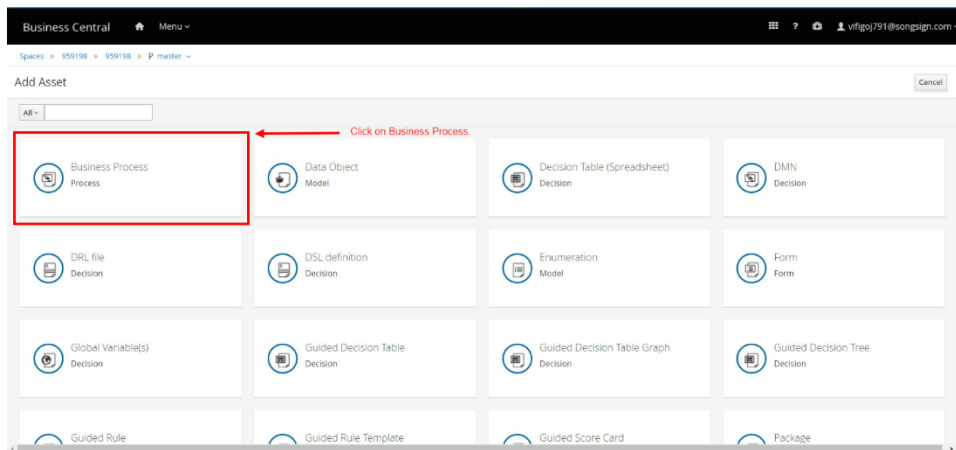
Business Central Menu

vifigoj791@songsign.com

Spaces » 959198 » 959198 » master

Add Asset

Cancel

All

Click on Business Process.

Business Process
Process

Data Object
Model

Decision Table (Spreadsheet)
Decision

DMN
Decision

DRL file
Decision

DSL definition
Decision

Enumeration
Model

Form
Form

Global Variable(s)
Decision

Guided Decision Table
Decision

Guided Decision Table Graph
Decision

Guided Decision Tree
Decision

Guided Rule

Guided Rule Template

Guided Score Card

Package